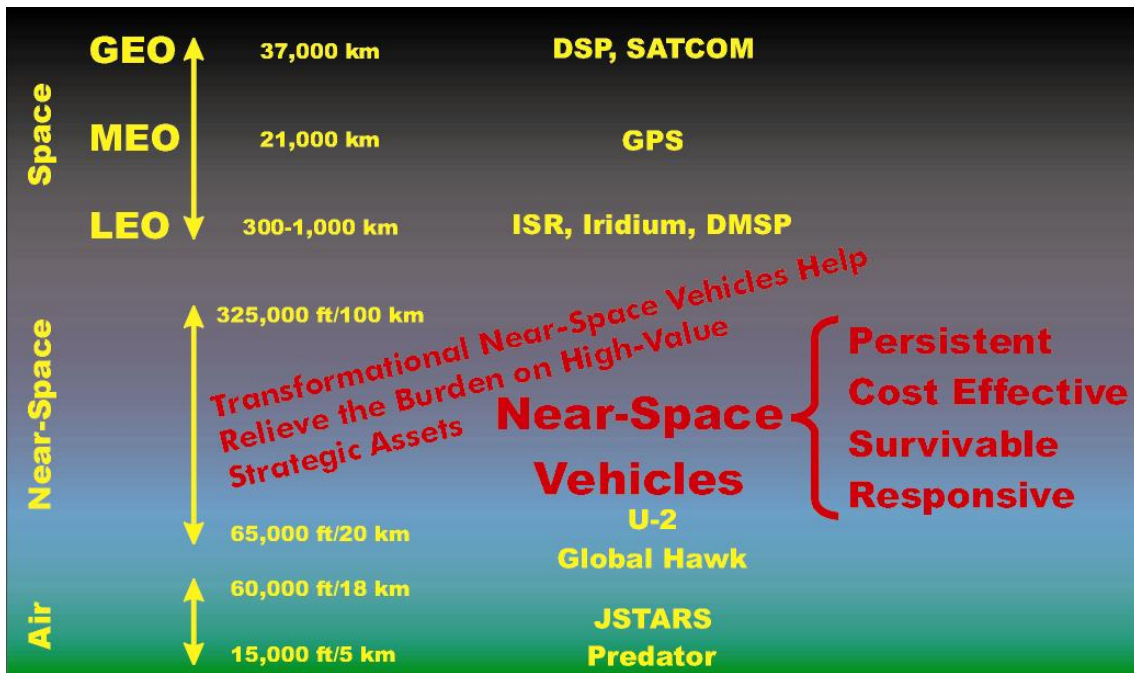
Space

GEO 37,000 km DSP, SATCOM

MEO 21,000 km GPS

LEO 300-1,000 km ISR, Iridium, DMSP

Near-Space

325,000 ft/100 km

Transformational Near-Space Vehicles Help Relieve the Burden on High-Value Strategic Assets

Near-Space Vehicles

Persistent
Cost Effective
Survivable
Responsive

65,000 ft/20 km

U-2
Global Hawk

Air

60,000 ft/18 km

15,000 ft/5 km

JSTARS
Predator